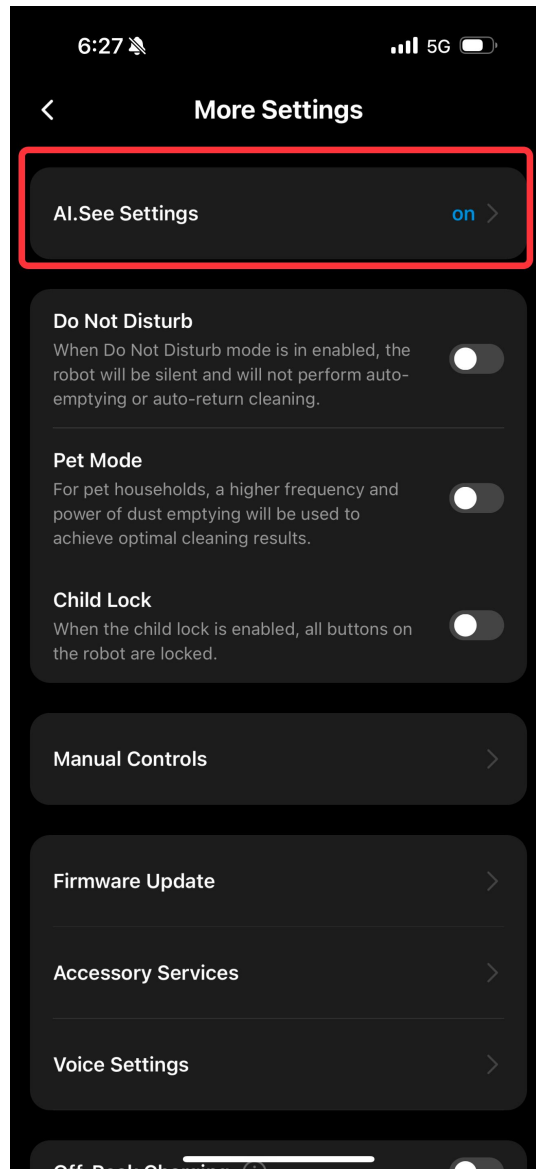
6:27

5G

More Settings

AI.See Settings on

Do Not Disturb
When Do Not Disturb mode is in enabled, the robot will be silent and will not perform auto-emptying or auto-return cleaning.

Pet Mode
For pet households, a higher frequency and power of dust emptying will be used to achieve optimal cleaning results.

Child Lock
When the child lock is enabled, all buttons on the robot are locked.

Manual Controls

Firmware Update

Accessory Services

Voice Settings

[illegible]